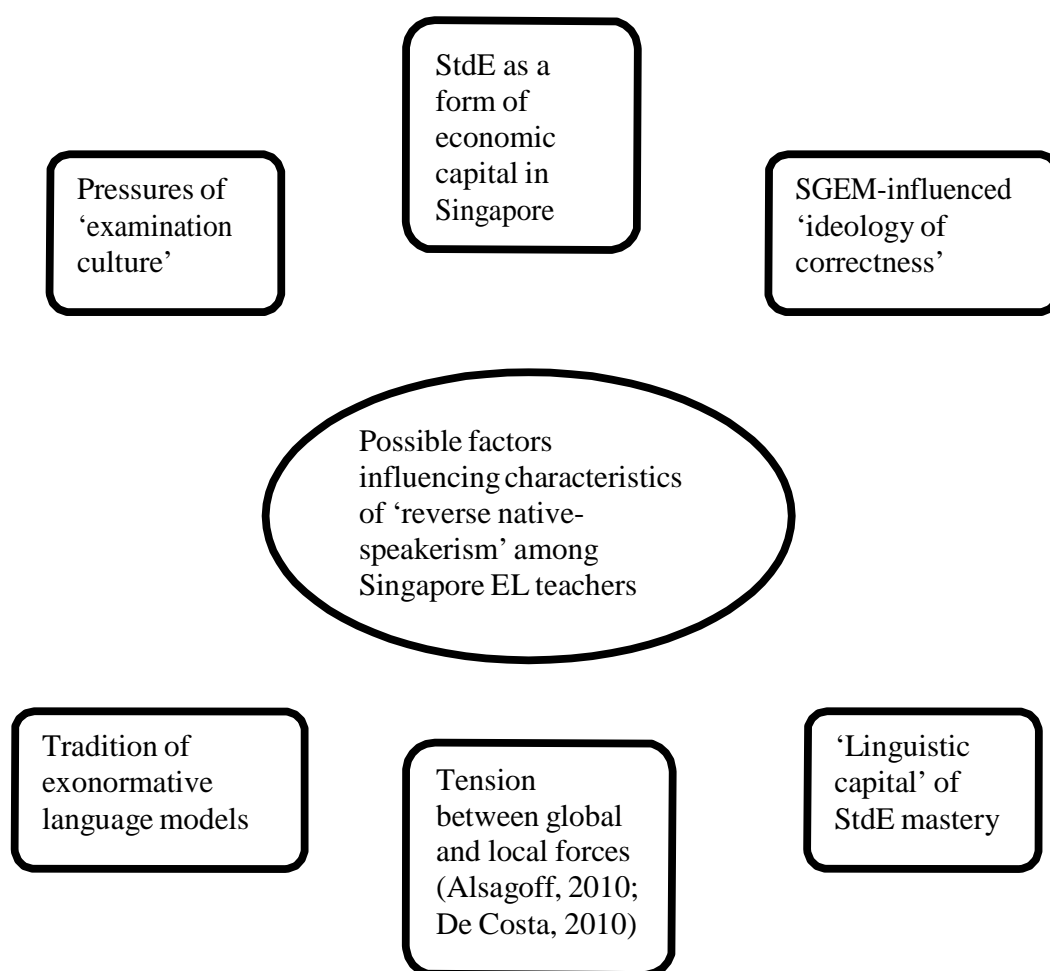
StdE as a form of economic capital in Singapore

Pressures of 'examination culture'

SGEM-influenced 'ideology of correctness'

Possible factors influencing characteristics of 'reverse native-speakerism' among Singapore EL teachers

Tradition of exonormative language models

Tension between global and local forces (Alsagoff, 2010; De Costa, 2010)

'Linguistic capital' of StdE mastery